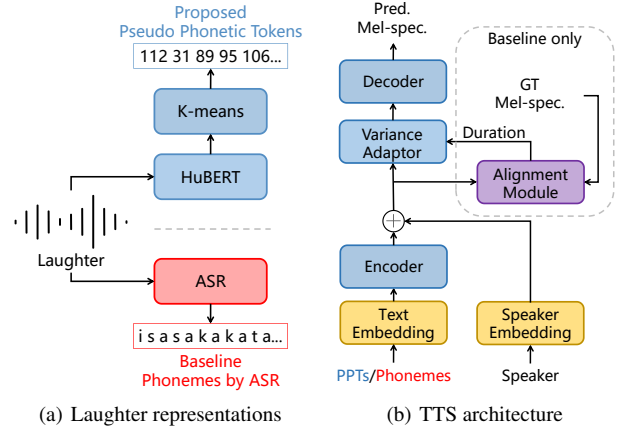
Proposed
Pseudo Phonetic Tokens

112 31 89 95 106...

K-means

HuBERT

Laughter

ASR

i s a s a k a k a t a...

Baseline
Phonemes by ASR

(a) Laughter representations

Pred.
Mel-spec.

Decoder

Variance
Adaptor

Duration

Baseline only

GT
Mel-spec.

Alignment
Module

Encoder

Text
Embedding

Speaker
Embedding

PPTs/Phonemes

Speaker

(b) TTS architecture